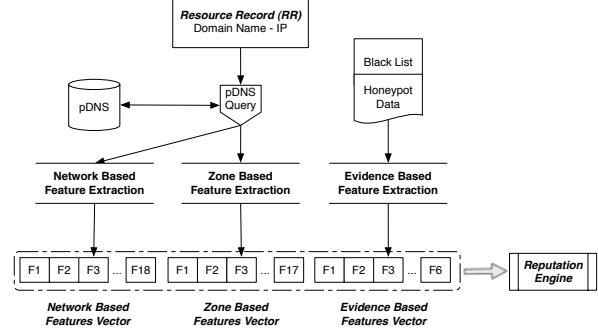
Resource Record (RR)
Domain Name - IP

Black List

Honeypot Data

pDNS

pDNS Query

Network Based Feature Extraction

Zone Based Feature Extraction

Evidence Based Feature Extraction

F1 F2 F3 ... F18

F1 F2 F3 ... F17

F1 F2 F3 ... F6

Reputation Engine

Network Based Features Vector

Zone Based Features Vector

Evidence Based Features Vector